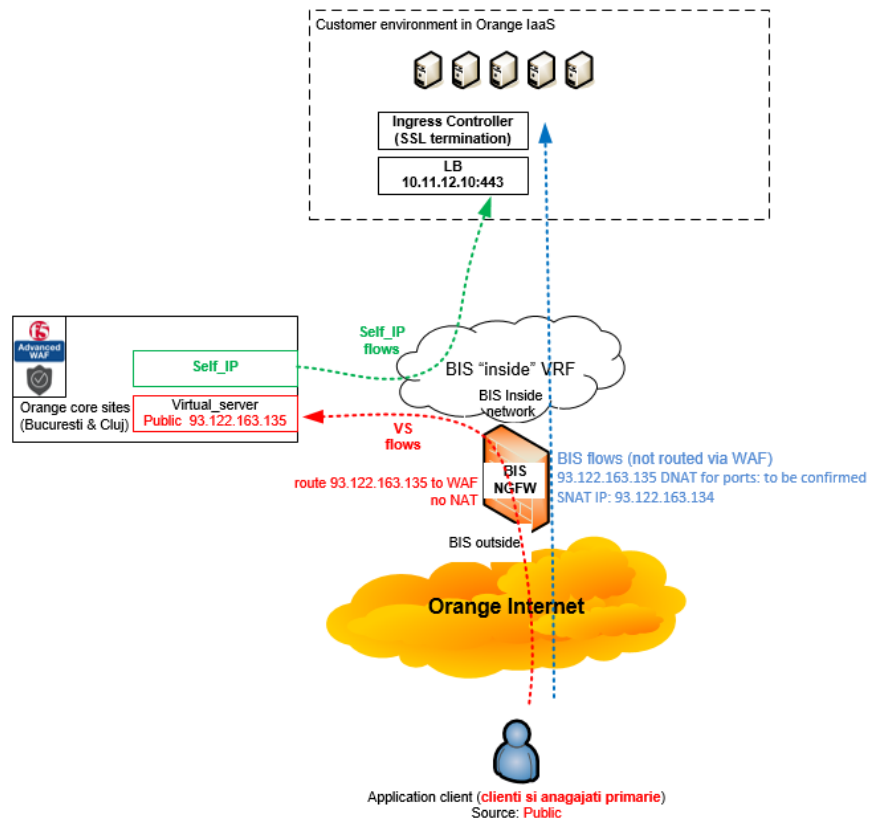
Customer environment in Orange IaaS

Ingress Controller
(SSL termination)

LB
10.11.12.10:443

f5
Advanced WAF

Self_IP
flows

Self_IP

BIS "inside" VRF

BIS Inside network

Orange core sites
(Bucuresti & Cluj)

Virtual_server
Public 93.122.163.135

VS
flows

BIS flows (not routed via WAF)
93.122.163.135 DNAT for ports: to be confirmed
SNAT IP: 93.122.163.134

route 93.122.163.135 to WAF
no NAT

BIS
NGFW

BIS outside

Orange Internet

Application client (clienti si anagajati primarie)
Source: Public